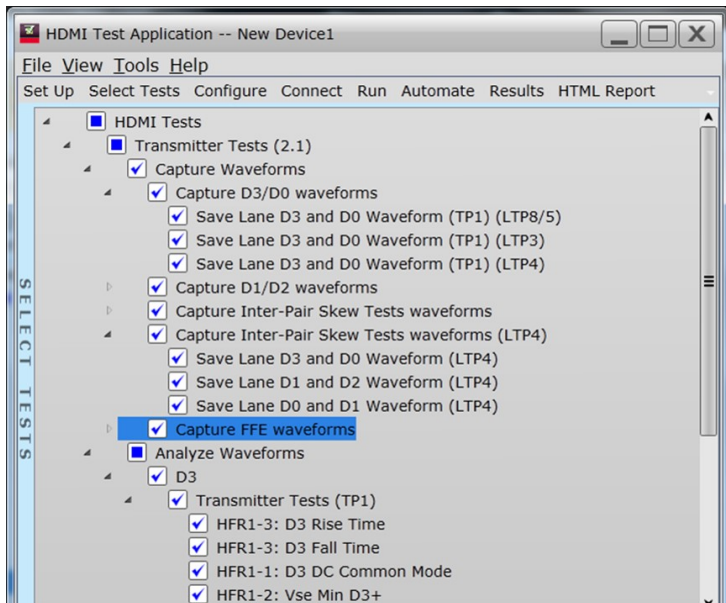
HDMI Test Application -- New Device1

File View Tools Help

Set Up Select Tests Configure Connect Run Automate Results HTML Report

SELECT TESTS

HDMI Tests
Transmitter Tests (2.1)
Capture Waveforms
Capture D3/D0 waveforms
Save Lane D3 and D0 Waveform (TP1) (LTP8/5)
Save Lane D3 and D0 Waveform (TP1) (LTP3)
Save Lane D3 and D0 Waveform (TP1) (LTP4)
Capture D1/D2 waveforms
Capture Inter-Pair Skew Tests waveforms
Capture Inter-Pair Skew Tests waveforms (LTP4)
Save Lane D3 and D0 Waveform (LTP4)
Save Lane D1 and D2 Waveform (LTP4)
Save Lane D0 and D1 Waveform (LTP4)
Capture FFE waveforms
Analyze Waveforms
D3
Transmitter Tests (TP1)
HFR1-3: D3 Rise Time
HFR1-3: D3 Fall Time
HFR1-1: D3 DC Common Mode
HFR1-2: Vse Min D3+